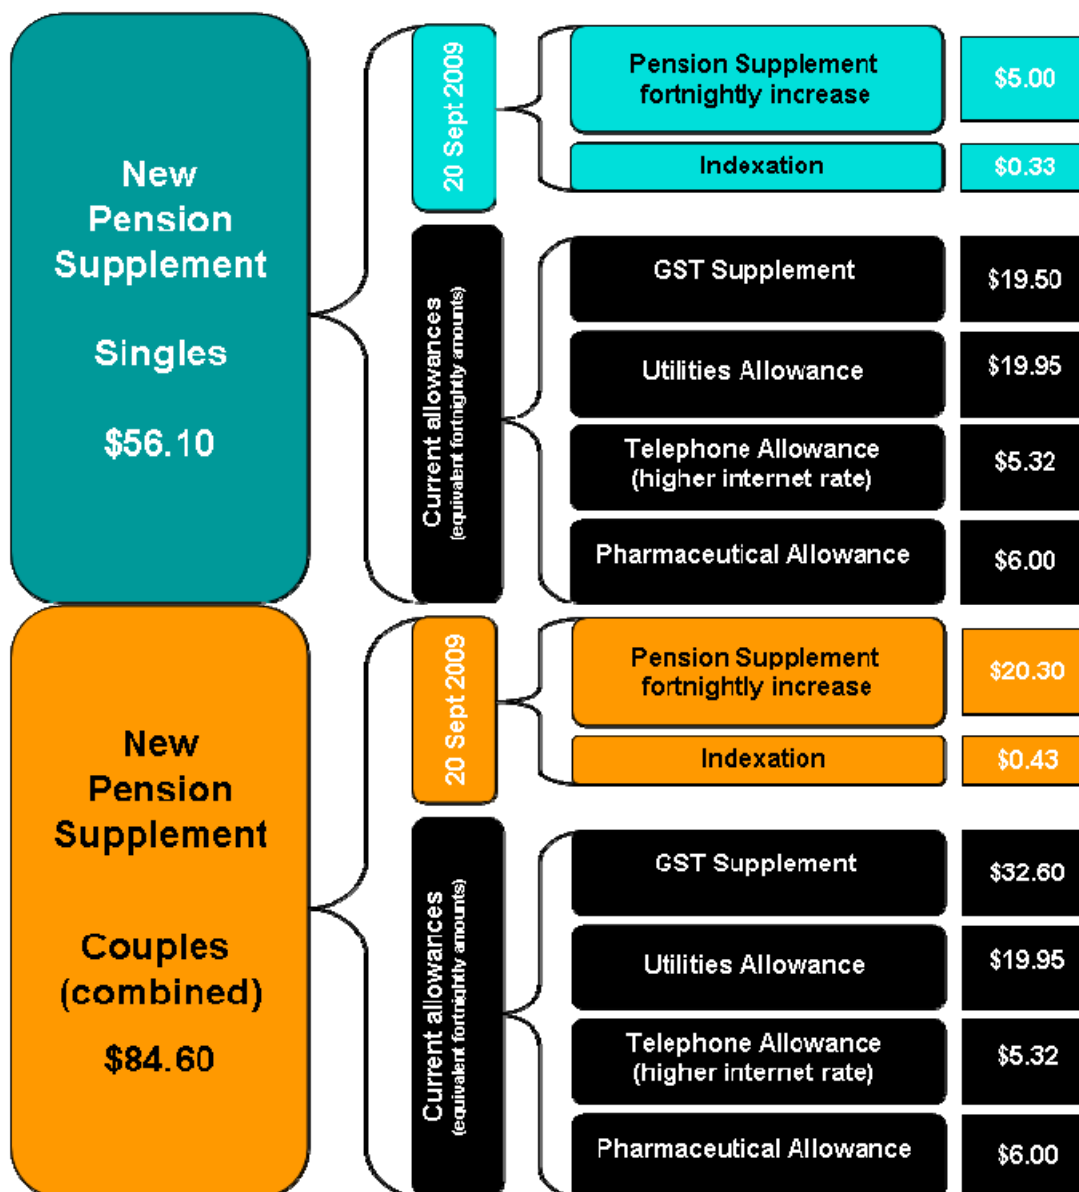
New Pension Supplement

Singles

$56.10

20 Sept 2009

Pension Supplement fortnightly increase | $5.00

Indexation | $0.33

Current allowances (equivalent fortnightly amounts)

GST Supplement | $19.50

Utilities Allowance | $19.95

Telephone Allowance (higher internet rate) | $5.32

Pharmaceutical Allowance | $6.00

New Pension Supplement

Couples (combined)

$84.60

20 Sept 2009

Pension Supplement fortnightly increase | $20.30

Indexation | $0.43

Current allowances (equivalent fortnightly amounts)

GST Supplement | $32.60

Utilities Allowance | $19.95

Telephone Allowance (higher internet rate) | $5.32

Pharmaceutical Allowance | $6.00